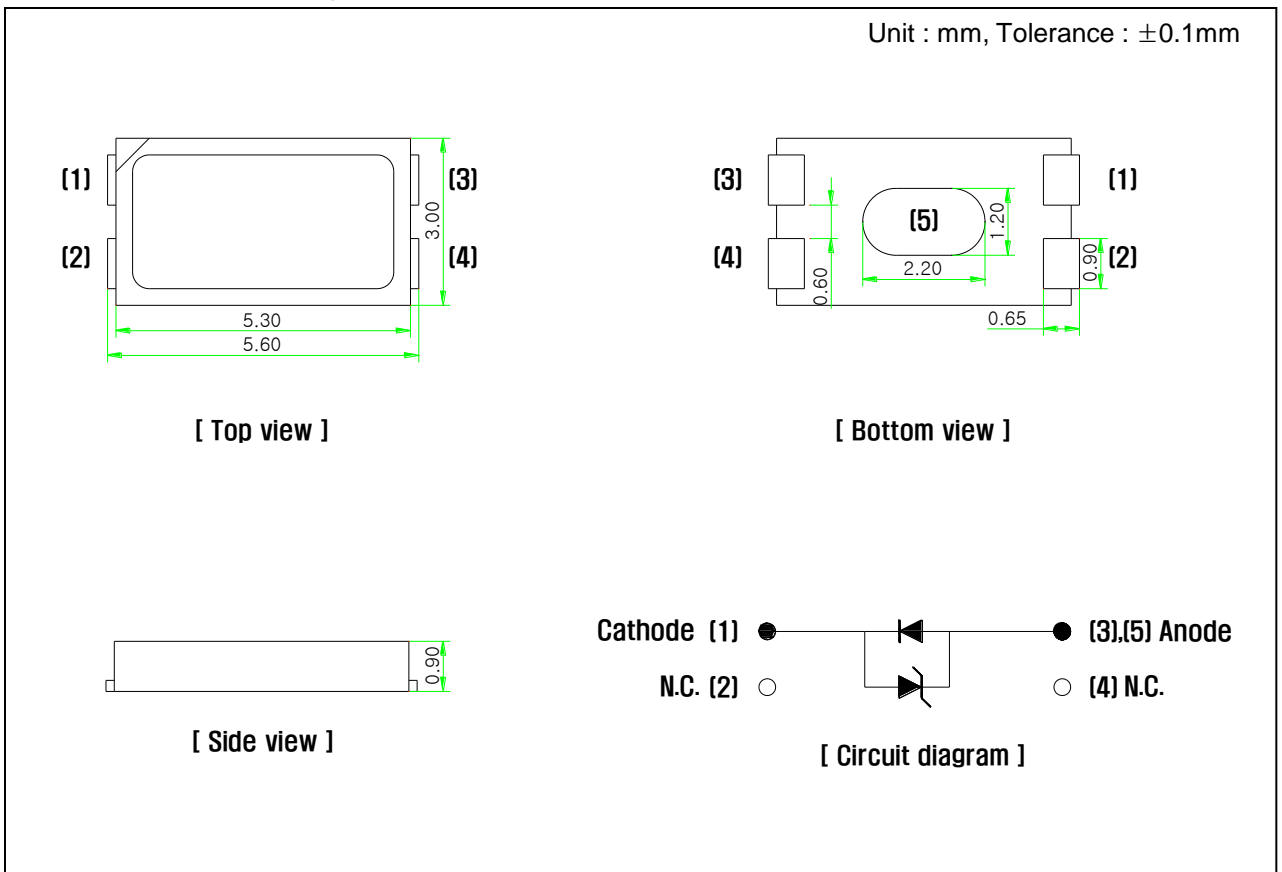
Unit : mm, Tolerance : $\pm$0.1mm

(1)
(2)
(3)
(4)
3.00
5.30
5.60

[ Top view ]

(3)
(4)
(1)
(2)
(5)
1.20
2.20
0.60
0.90
0.65

[ Bottom view ]

0.90

[ Side view ]

Cathode (1)
N.C. (2)
(3),(5) Anode
(4) N.C.

[ Circuit diagram ]